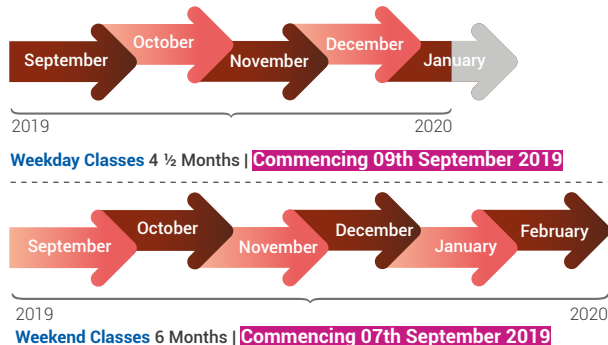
September October November December January

2019 2020

Weekday Classes 4 ½ Months | Commencing 09th September 2019

September October November December January February

2019 2020

Weekend Classes 6 Months | Commencing 07th September 2019